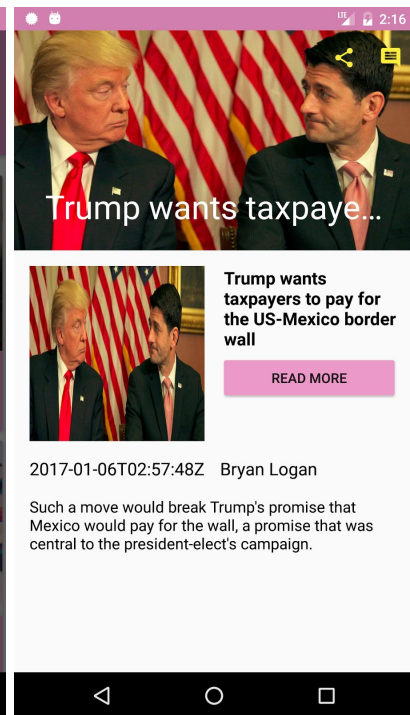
LTE 2:16

Trump wants taxpaye...

Trump wants taxpayers to pay for the US-Mexico border wall

READ MORE

2017-01-06T02:57:48Z Bryan Logan

Such a move would break Trump's promise that Mexico would pay for the wall, a promise that was central to the president-elect's campaign.